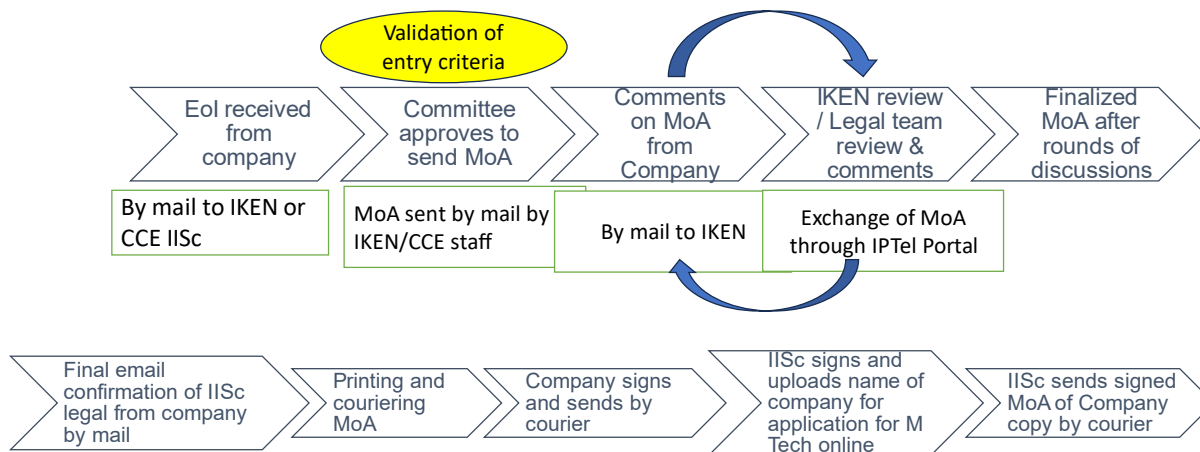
Validation of entry criteria

EoI received from company

By mail to IKEN or CCE IISc

Committee approves to send MoA

MoA sent by mail by IKEN/CCE staff

Comments on MoA from Company

By mail to IKEN

IKEN review / Legal team review & comments

Exchange of MoA through IPTel Portal

Finalized MoA after rounds of discussions

Final email confirmation of IISc legal from company by mail

Printing and couriering MoA

Company signs and sends by courier

IISc signs and uploads name of company for application for M Tech online

IISc sends signed MoA of Company copy by courier